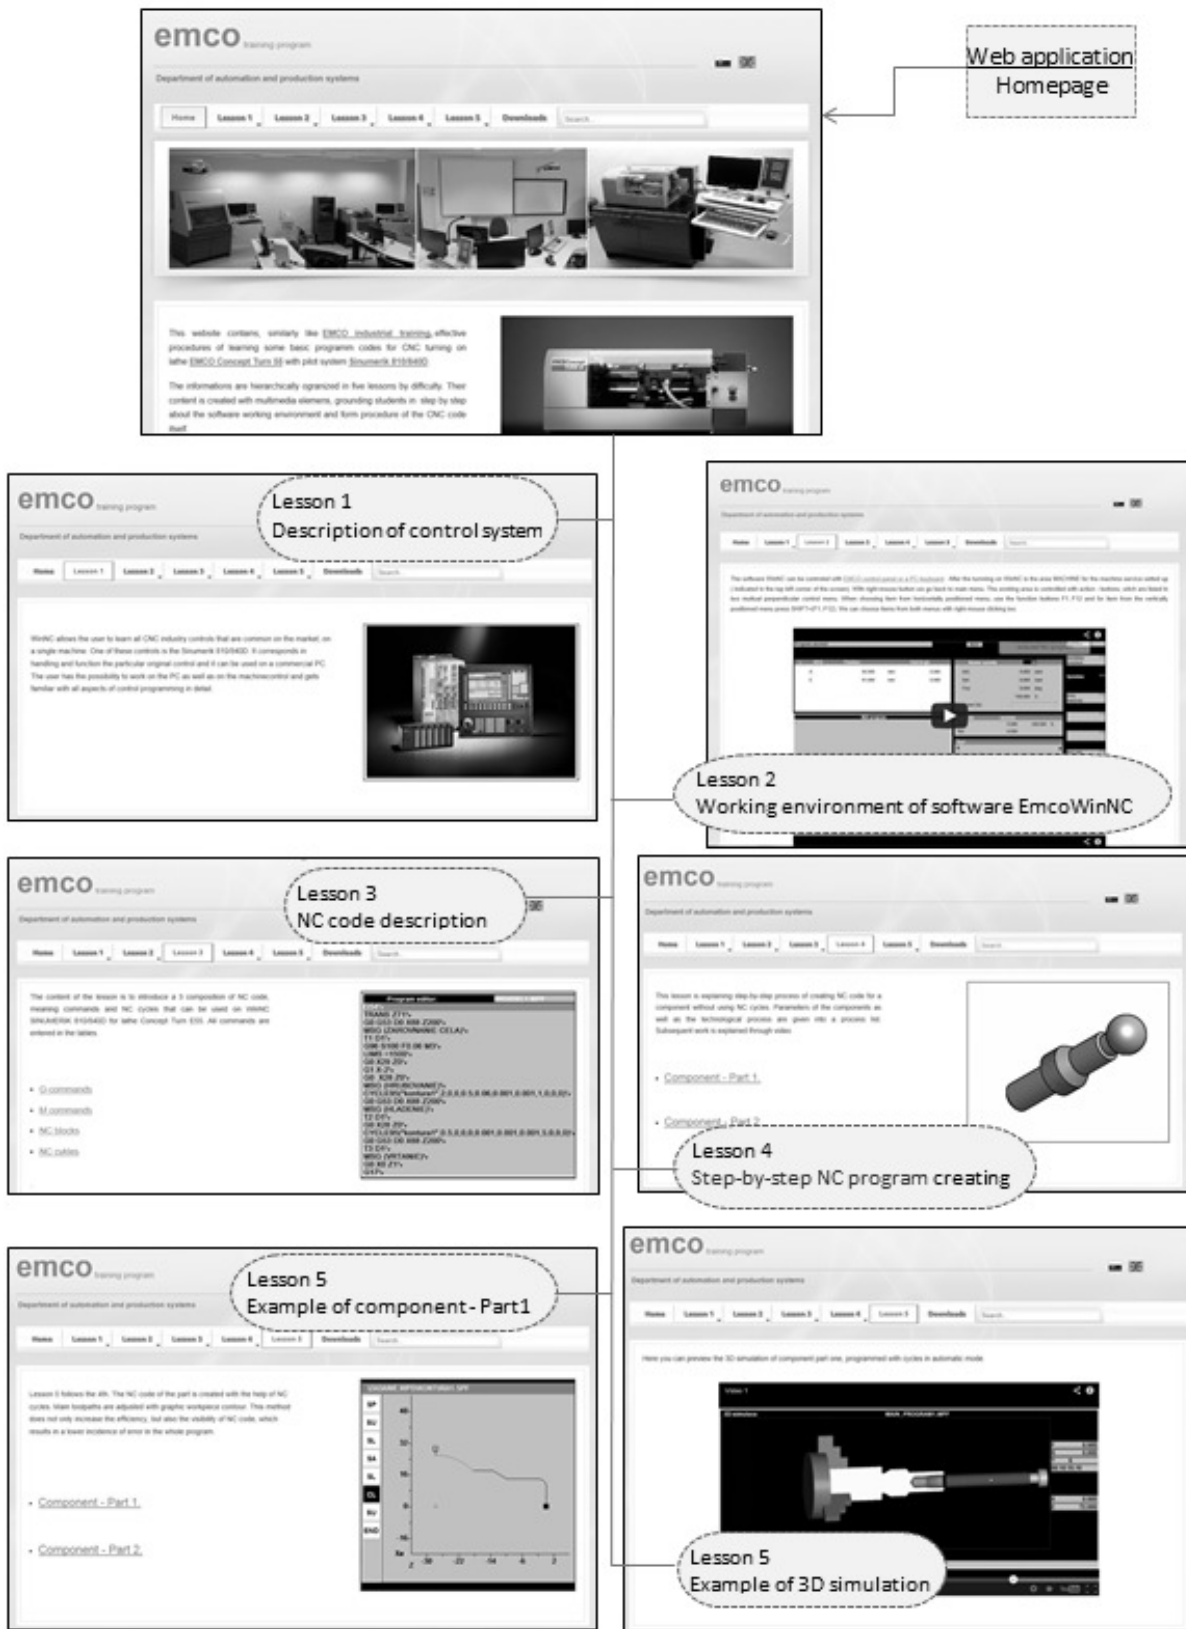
emco training program

Department of automation and production systems

Home Lesson 1 Lesson 2 Lesson 3 Lesson 4 Lesson 5 Downloads Search...

This website contains, similarly like EMCO industrial training, effective procedures of learning some basic programm codes for CNC turning on lathe EMCO Concept Turn 55 with pilot system Sinumerik 810/840D.

The informations are hierachically organized in five lessons by difficulty. Their content is created with multimedia elements, grounding students in step by step about the software working environment and form procedure of the CNC code itself.

Web application Homepage

emco training program

Department of automation and production systems

Lesson 1
Description of control system

Home Lesson 1 Lesson 2 Lesson 3 Lesson 4 Lesson 5 Downloads Search...

WinNC allows the user to learn all CNC industry controls that are common on the market, on a single machine. One of these controls is the Sinumerik 810/840D. It corresponds in handling and function the particular original control and it can be used on a commercial PC. The user has the possibility to work on the PC as well as on the machinecontrol and gets familiar with all aspects of control programming in detail.

emco training program

Department of automation and production systems

Home Lesson 1 Lesson 2 Lesson 3 Lesson 4 Lesson 5 Downloads Search...

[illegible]

Lesson 2
Working environment of software EmcoWinNC

emco training program

Department of automation and production systems

Lesson 3
NC code description

Home Lesson 1 Lesson 2 Lesson 3 Lesson 4 Lesson 5 Downloads Search...

The content of the lesson is to introduce a 3 composition of NC code, meaning, commands and NC cycles that can be used on WinNC SINUMERIK 810/840D for lathe Concept Turn E55. All commands are entered in the tables.

- G-commands
- M-commands
- NC blocks
- NC cycles

Program editor
TRANS Z71
G0 G53 D0 X88 Z200
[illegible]

emco training program

Department of automation and production systems

Home Lesson 1 Lesson 2 Lesson 3 Lesson 4 Lesson 5 Downloads Search...

This lesson is explaining step-by-step process of creating NC code for a component without using NC cycles. Parameters of the components as well as the technological process are given into a process list. Subsequent work is explained through video.

- Component - Part 1.
- Component - Part 2.

Lesson 4
Step-by-step NC program creating

emco training program

Department of automation and production systems

Lesson 5
Example of component - Part1

Home Lesson 1 Lesson 2 Lesson 3 Lesson 4 Lesson 5 Downloads Search...

Lesson 5 follows the 4th. The NC code of the part is created with the help of NC cycles. Main toolpaths are adjusted with graphic workpiece contour. This method does not only increase the efficiency, but also the visibility of NC code, which results in a lower incidence of error in the whole program.

- Component - Part 1.
- Component - Part 2.

emco training program

Department of automation and production systems

Home Lesson 1 Lesson 2 Lesson 3 Lesson 4 Lesson 5 Downloads Search...

Here you can preview the 3D simulation of component part one, programmed with cycles in automatic mode.

Video 1

Lesson 5
Example of 3D simulation